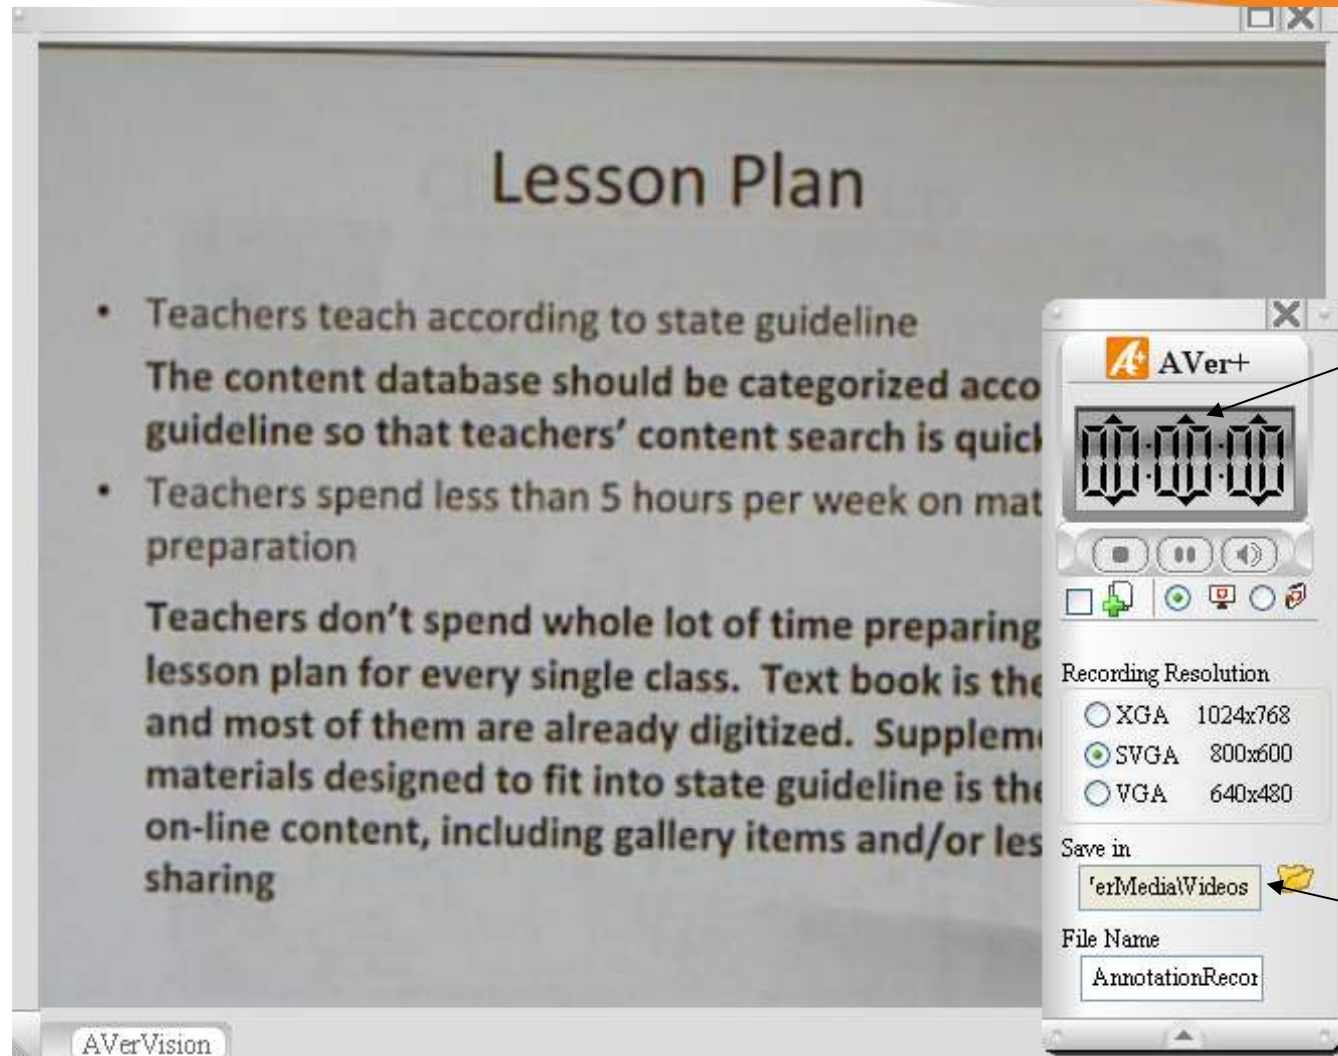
Lesson Plan

• Teachers teach according to state guideline

The content database should be categorized acco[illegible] guideline so that teachers' content search is quick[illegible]

• Teachers spend less than 5 hours per week on mat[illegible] preparation

Teachers don't spend whole lot of time preparing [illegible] lesson plan for every single class. Text book is the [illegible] and most of them are already digitized. Suppleme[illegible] materials designed to fit into state guideline is the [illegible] on-line content, including gallery items and/or les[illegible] sharing

AVer+

00:00:00

Recording Resolution

XGA 1024x768
SVGA 800x600
VGA 640x480

Save in
'erMedia\Videos

File Name
AnnotationRecor

AVerVision